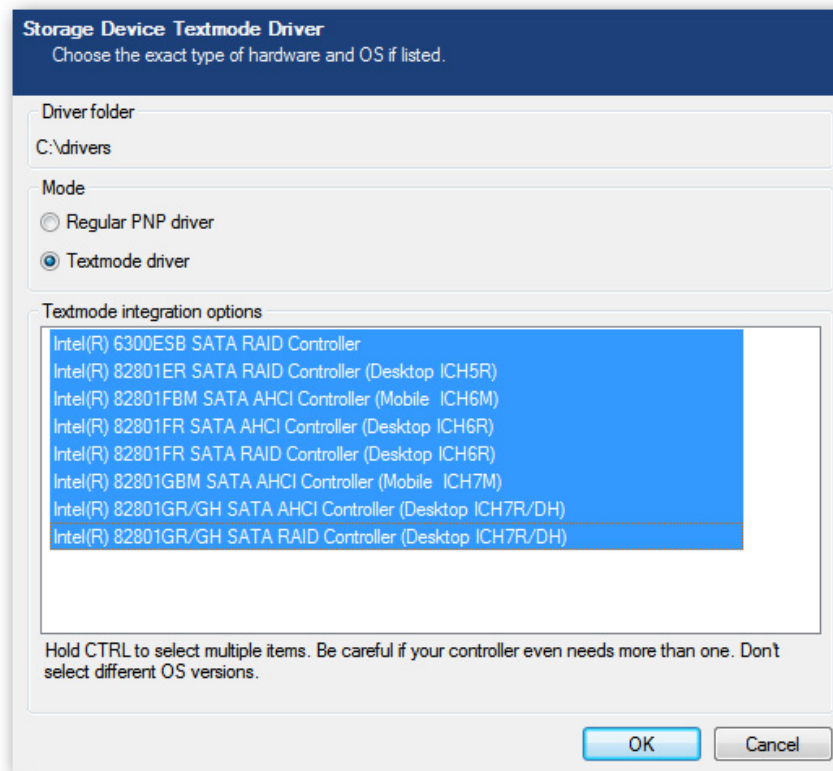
Storage Device Textmode Driver
Choose the exact type of hardware and OS if listed.

Driver folder

C:\drivers

Mode

Regular PNP driver

Textmode driver

Textmode integration options

Intel(R) 6300ESB SATA RAID Controller
Intel(R) 82801ER SATA RAID Controller (Desktop ICH5R)
Intel(R) 82801FBM SATA AHCI Controller (Mobile ICH6M)
Intel(R) 82801FR SATA AHCI Controller (Desktop ICH6R)
Intel(R) 82801FR SATA RAID Controller (Desktop ICH6R)
Intel(R) 82801GBM SATA AHCI Controller (Mobile ICH7M)
Intel(R) 82801GR/GH SATA AHCI Controller (Desktop ICH7R/DH)
Intel(R) 82801GR/GH SATA RAID Controller (Desktop ICH7R/DH)

Hold CTRL to select multiple items. Be careful if your controller even needs more than one. Don't select different OS versions.

OK

Cancel